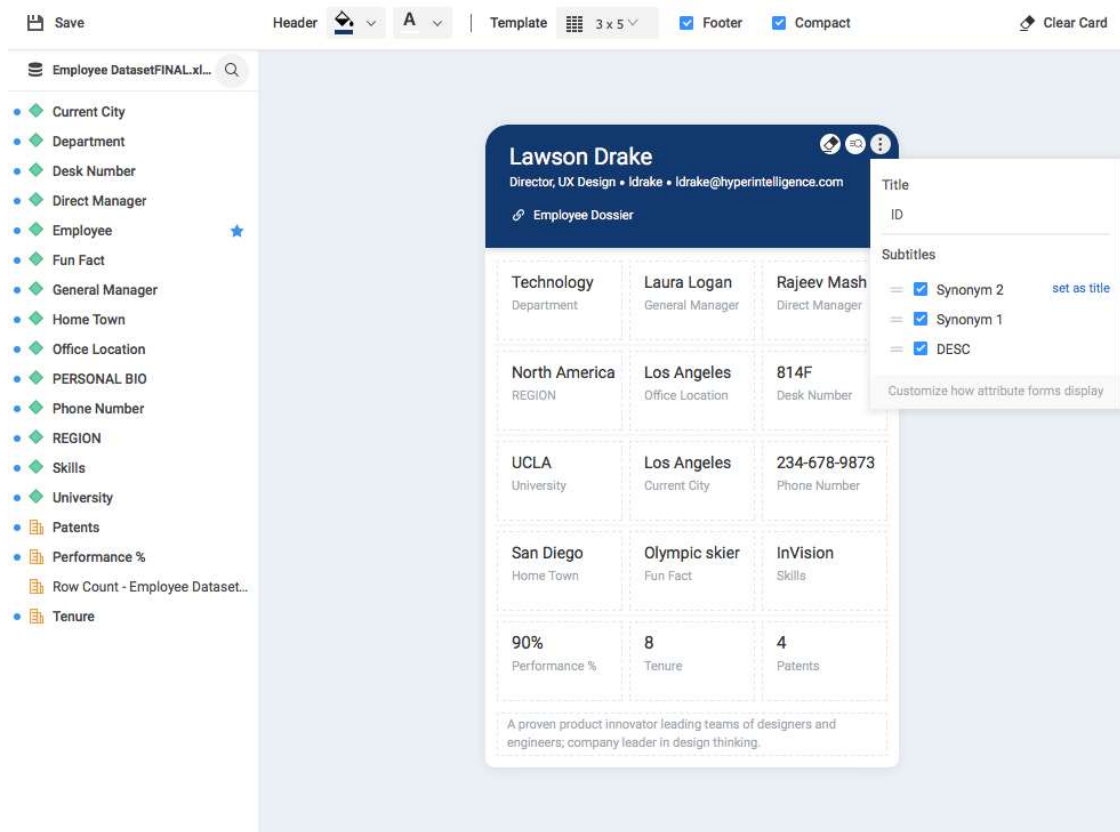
Save Header A Template 3 x 5 Footer Compact Clear Card

Employee DatasetFINAL.xl...

Current City
Department
Desk Number
Direct Manager
Employee
Fun Fact
General Manager
Home Town
Office Location
PERSONAL BIO
Phone Number
REGION
Skills
University
Patents
Performance %
Row Count - Employee Dataset...
Tenure

Lawson Drake
Director, UX Design • ldrake • ldrake@hyperintelligence.com
Employee Dossier

| Technology | Laura Logan | Rajeev Mash |
|---|---|---|
| Department | General Manager | Direct Manager |
| North America | Los Angeles | 814F |
| REGION | Office Location | Desk Number |
| UCLA | Los Angeles | 234-678-9873 |
| University | Current City | Phone Number |
| San Diego | Olympic skier | InVision |
| Home Town | Fun Fact | Skills |
| 90% | 8 | 4 |
| Performance % | Tenure | Patents |

A proven product innovator leading teams of designers and engineers; company leader in design thinking.

Title
ID
Subtitles
Synonym 2 set as title
Synonym 1
DESC
Customize how attribute forms display